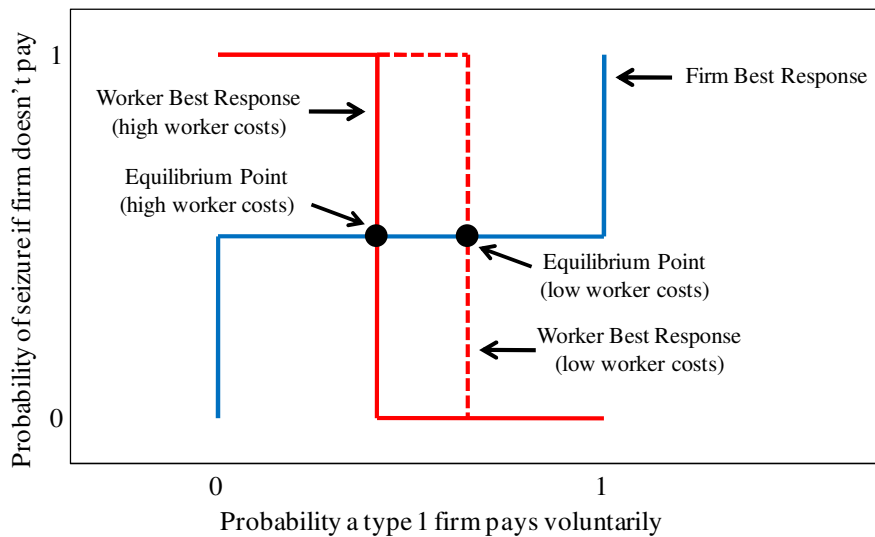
Probability of seizure if firm doesn't pay

1

0

Worker Best Response (high worker costs)

Equilibrium Point (high worker costs)

Firm Best Response

Equilibrium Point (low worker costs)

Worker Best Response (low worker costs)

0

1

Probability a type 1 firm pays voluntarily